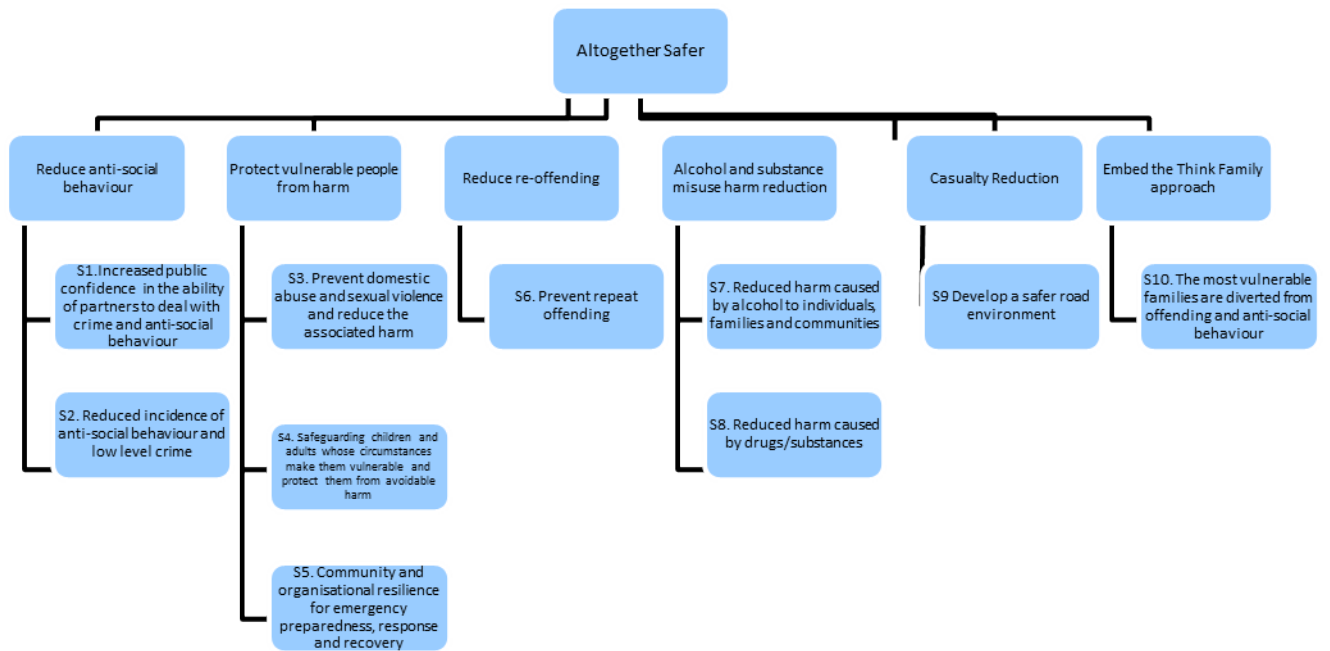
Altogether Safer

Reduce anti-social behaviour

S1. Increased public confidence in the ability of partners to deal with crime and anti-social behaviour

S2. Reduced incidence of anti-social behaviour and low level crime

Protect vulnerable people from harm

S3. Prevent domestic abuse and sexual violence and reduce the associated harm

S4. Safeguarding children and adults whose circumstances make them vulnerable and protect them from avoidable harm

S5. Community and organisational resilience for emergency preparedness, response and recovery

Reduce re-offending

S6. Prevent repeat offending

Alcohol and substance misuse harm reduction

S7. Reduced harm caused by alcohol to individuals, families and communities

S8. Reduced harm caused by drugs/substances

Casualty Reduction

S9 Develop a safer road environment

Embed the Think Family approach

S10. The most vulnerable families are diverted from offending and anti-social behaviour